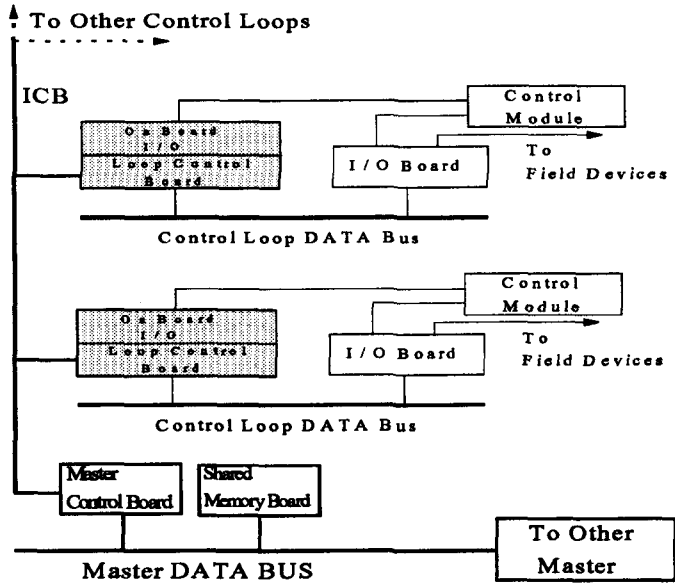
To Other Control Loops

ICB

On Board I/O

Loop Control Board

Control Module

I/O Board

To Field Devices

Control Loop DATA Bus

On Board I/O

Loop Control Board

Control Module

I/O Board

To Field Devices

Control Loop DATA Bus

Master Control Board

Shared Memory Board

To Other Master

Master DATA BUS